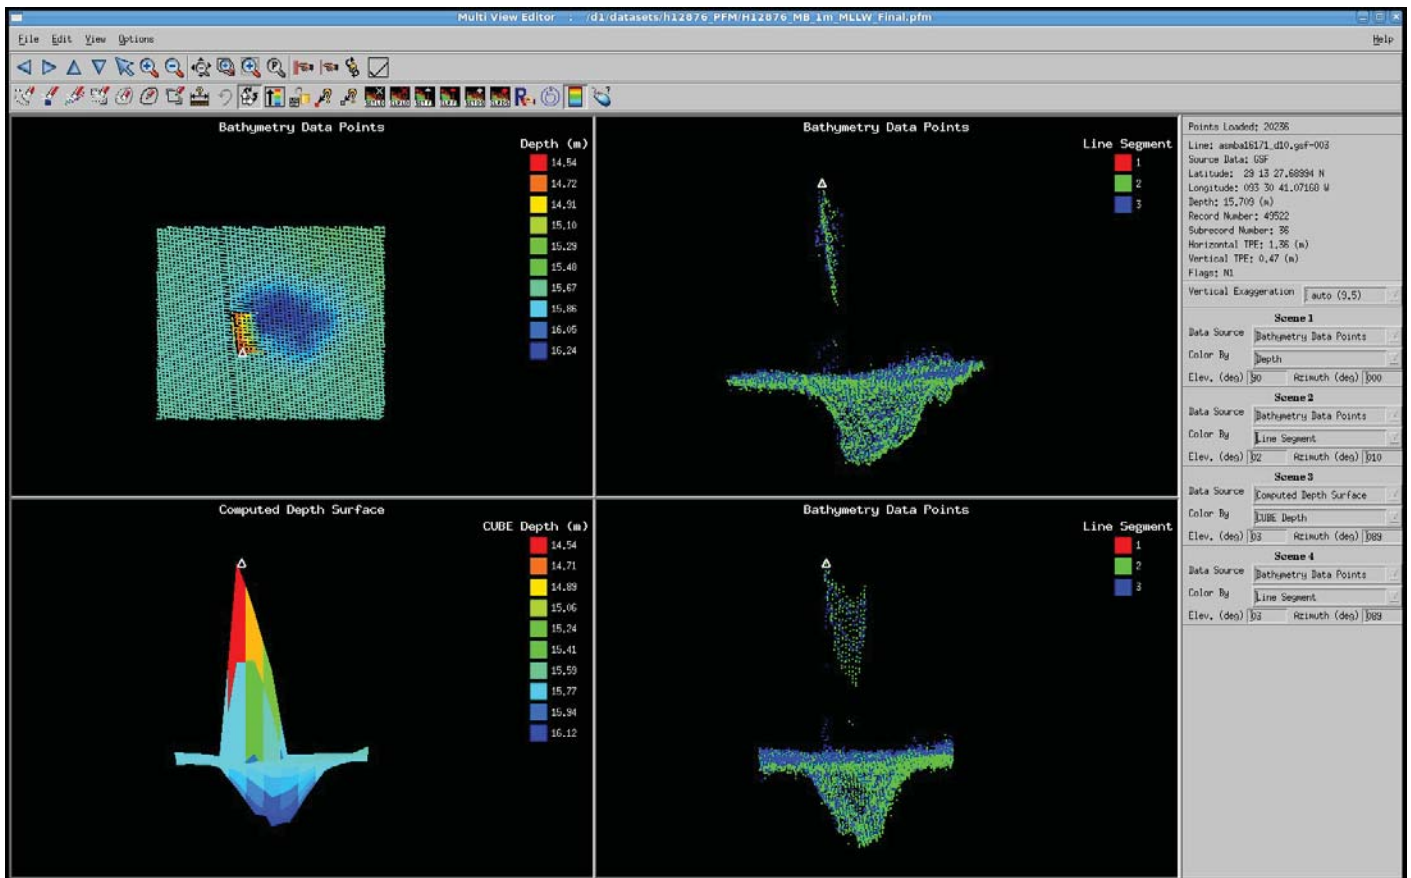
Multi View Editor : /d1/datasets/h12076_PFM/H12076_MB_1m_MLLW_Final.pfm

File Edit View Options Help

Bathymetry Data Points

Depth (m)
14.54
14.72
14.91
15.10
15.29
15.48
15.67
15.86
16.05
16.24

Bathymetry Data Points

Line Segment
1
2
3

Computed Depth Surface

CUBE Depth (m)
14.54
14.71
14.89
15.06
15.24
15.41
15.59
15.77
15.94
16.12

Bathymetry Data Points

Line Segment
1
2
3

Points Loaded: 20286
Line: asmba16171_d10.gsf-003
Source Data: GSF
Latitude: 29 13 27.68994 N
Longitude: 093 30 41.07168 W
Depth: 15.709 (m)
Record Number: 49522
Subrecord Number: 38
Horizontal TPE: 1.36 (m)
Vertical TPE: 0.47 (m)
Flags: N1

Vertical Exaggeration auto (9.5)

Scene 1
Data Source Bathymetry Data Points
Color By Depth
Elev. (deg) 90 Azimuth (deg) 000

Scene 2
Data Source Bathymetry Data Points
Color By Line Segment
Elev. (deg) 02 Azimuth (deg) 010

Scene 3
Data Source Computed Depth Surface
Color By CUBE Depth
Elev. (deg) 03 Azimuth (deg) 089

Scene 4
Data Source Bathymetry Data Points
Color By Line Segment
Elev. (deg) 03 Azimuth (deg) 089